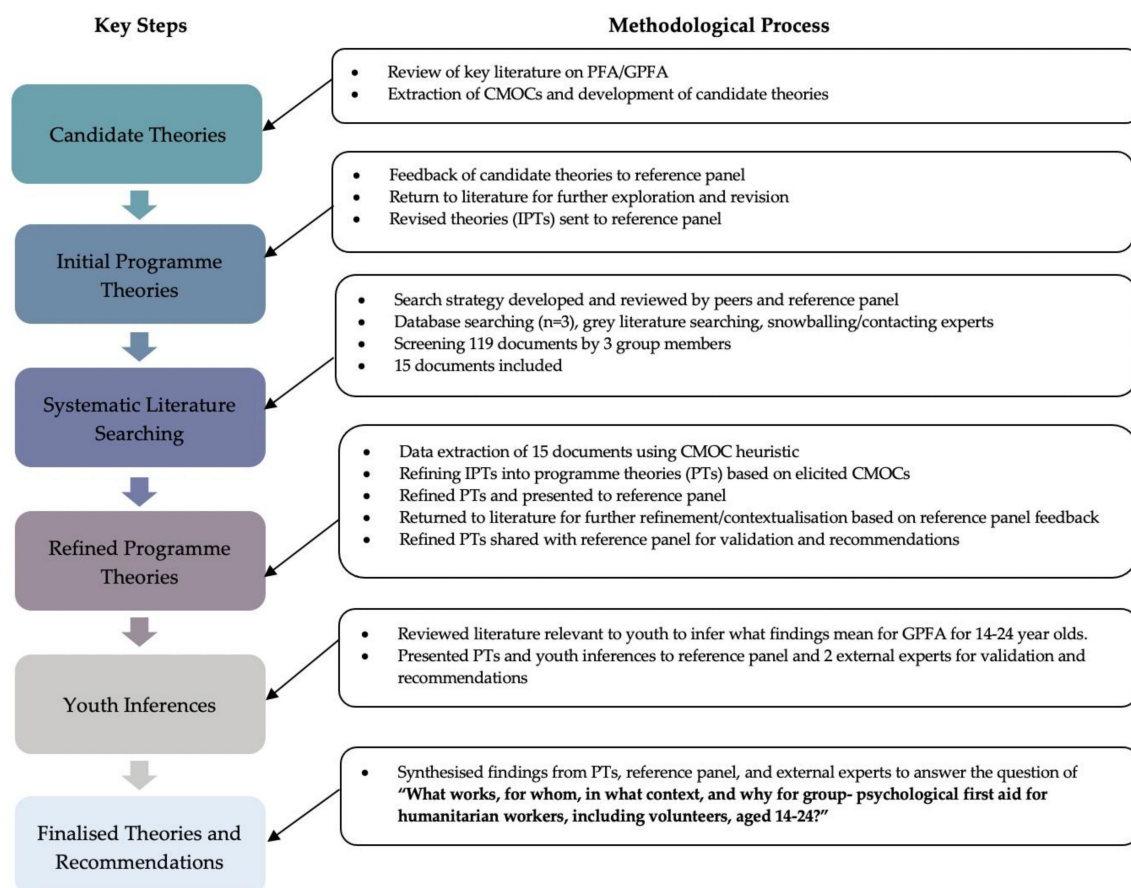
Key Steps

Methodological Process

Candidate Theories

- Review of key literature on PFA/GPFA
- Extraction of CMOCs and development of candidate theories

Initial Programme Theories

- Feedback of candidate theories to reference panel
- Return to literature for further exploration and revision
- Revised theories (IPTs) sent to reference panel

Systematic Literature Searching

- Search strategy developed and reviewed by peers and reference panel
- Database searching (n=3), grey literature searching, snowballing/contacting experts
- Screening 119 documents by 3 group members
- 15 documents included

Refined Programme Theories

- Data extraction of 15 documents using CMOC heuristic
- Refining IPTs into programme theories (PTs) based on elicited CMOCs
- Refined PTs and presented to reference panel
- Returned to literature for further refinement/contextualisation based on reference panel feedback
- Refined PTs shared with reference panel for validation and recommendations

Youth Inferences

- Reviewed literature relevant to youth to infer what findings mean for GPFA for 14-24 year olds.
- Presented PTs and youth inferences to reference panel and 2 external experts for validation and recommendations

Finalised Theories and Recommendations

- Synthesised findings from PTs, reference panel, and external experts to answer the question of **"What works, for whom, in what context, and why for group- psychological first aid for humanitarian workers, including volunteers, aged 14-24?"**